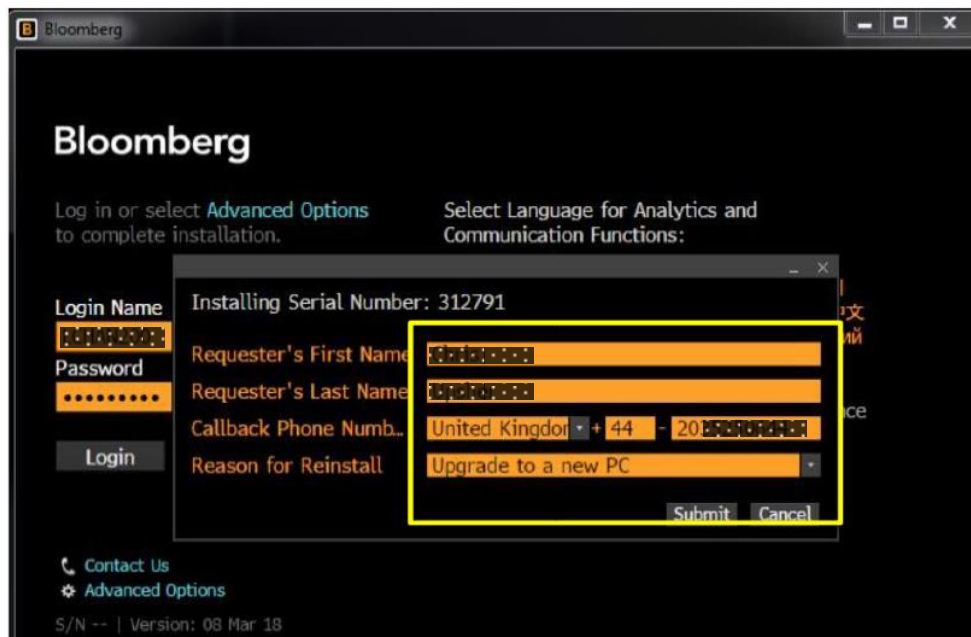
Bloomberg

Bloomberg

Log in or select Advanced Options to complete installation.

Select Language for Analytics and Communication Functions:

Login Name
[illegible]
Password
•••••••••

Login

Installing Serial Number: 312791

Requester's First Name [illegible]
Requester's Last Name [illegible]
Callback Phone Numb... United Kingdor + 44 - 20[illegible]
Reason for Reinstall Upgrade to a new PC

Submit Cancel

Contact Us
Advanced Options

S/N -- | Version: 08 Mar 18